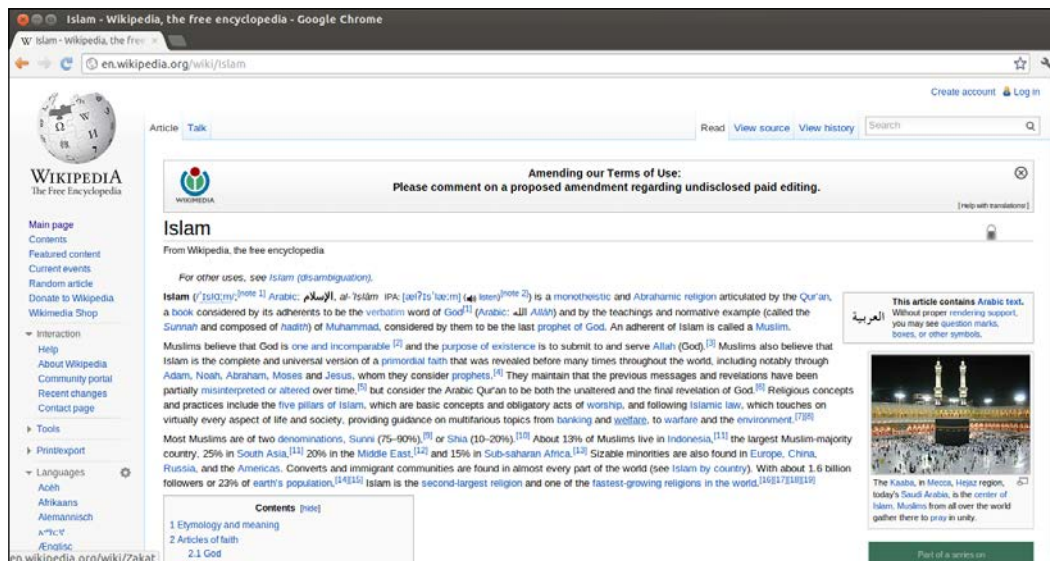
Islam - Wikipedia, the free encyclopedia - Google Chrome

W Islam - Wikipedia, the free ×

en.wikipedia.org/wiki/Islam

Create account Log in

Wikipedia
The Free Encyclopedia

Article Talk

Read View source View history Search

Amending our Terms of Use:
Please comment on a proposed amendment regarding undisclosed paid editing.

[Help with translations!]

Main page
Contents
Featured content
Current events
Random article
Donate to Wikipedia
Wikimedia Shop

Interaction
Help
About Wikipedia
Community portal
Recent changes
Contact page

Tools

Print/export

Languages
Acèh
Afrikaans
Alemannisch
አማርኛ
Ænglisc

Islam

From Wikipedia, the free encyclopedia

For other uses, see Islam (disambiguation).

Islam (/ˈɪslɑːm/;[note 1] Arabic: الإسلام, al-ʾIslām IPA: [ælʔɪsˈlæːm] (listen)[note 2]) is a monotheistic and Abrahamic religion articulated by the Qur'an, a book considered by its adherents to be the verbatim word of God[1] (Arabic: الله Allāh) and by the teachings and normative example (called the Sunnah and composed of hadith) of Muhammad, considered by them to be the last prophet of God. An adherent of Islam is called a Muslim.

Muslims believe that God is one and incomparable [2] and the purpose of existence is to submit to and serve Allah (God).[3] Muslims also believe that Islam is the complete and universal version of a primordial faith that was revealed before many times throughout the world, including notably through Adam, Noah, Abraham, Moses and Jesus, whom they consider prophets.[4] They maintain that the previous messages and revelations have been partially misinterpreted or altered over time,[5] but consider the Arabic Qur'an to be both the unaltered and the final revelation of God.[6] Religious concepts and practices include the five pillars of Islam, which are basic concepts and obligatory acts of worship, and following Islamic law, which touches on virtually every aspect of life and society, providing guidance on multifarious topics from banking and welfare, to warfare and the environment.[7][8]

Most Muslims are of two denominations, Sunni (75–90%),[9] or Shia (10–20%).[10] About 13% of Muslims live in Indonesia,[11] the largest Muslim-majority country, 25% in South Asia,[11] 20% in the Middle East,[12] and 15% in Sub-saharan Africa.[13] Sizable minorities are also found in Europe, China, Russia, and the Americas. Converts and immigrant communities are found in almost every part of the world (see Islam by country). With about 1.6 billion followers or 23% of earth's population,[14][15] Islam is the second-largest religion and one of the fastest-growing religions in the world.[16][17][18][19]

This article contains Arabic text. Without proper rendering support, you may see question marks, boxes, or other symbols.
العربية

The Kaaba, in Mecca, Hejaz region, today's Saudi Arabia, is the center of Islam. Muslims from all over the world gather there to pray in unity.

Contents [hide]
1 Etymology and meaning
2 Articles of faith
2.1 God

Part of a series on

en.wikipedia.org/wiki/Zakat